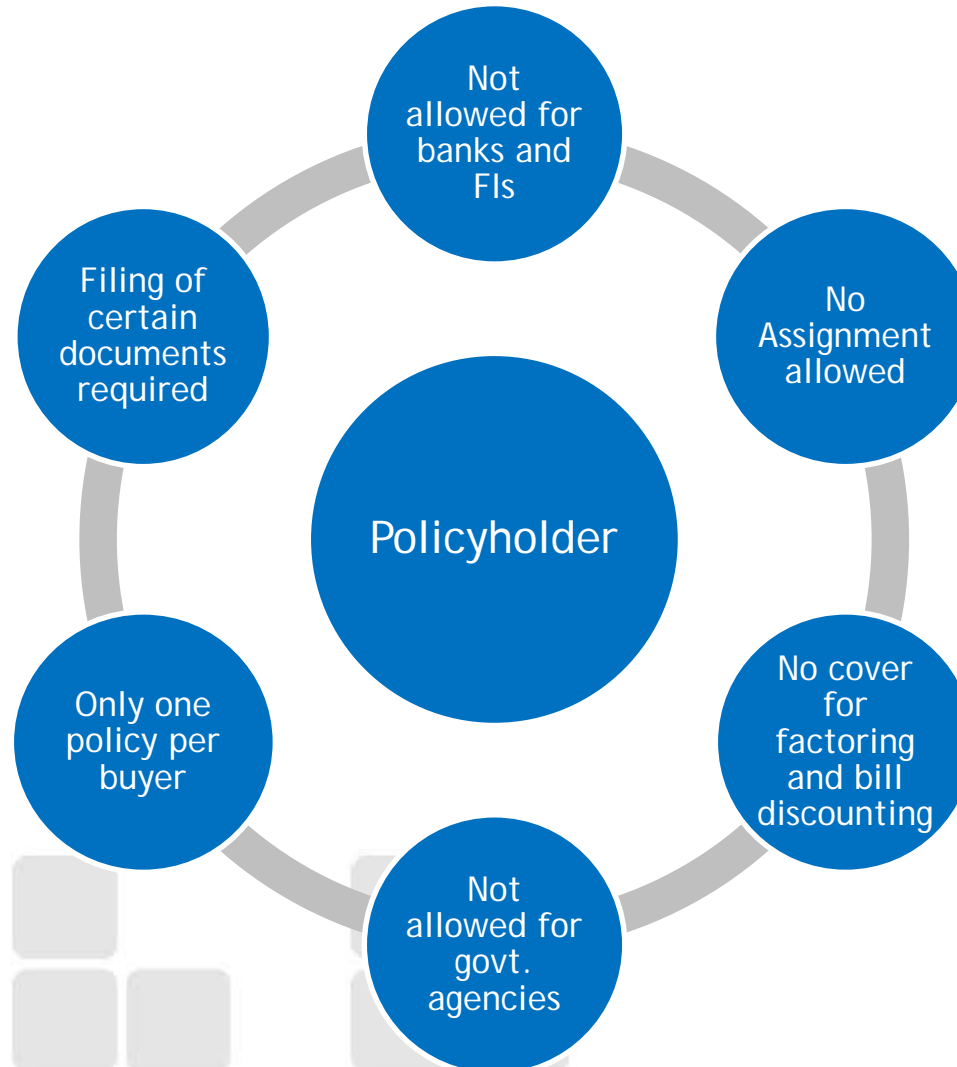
Policyholder

Not allowed for banks and FIs

No Assignment allowed

No cover for factoring and bill discounting

Not allowed for govt. agencies

Only one policy per buyer

Filing of certain documents required